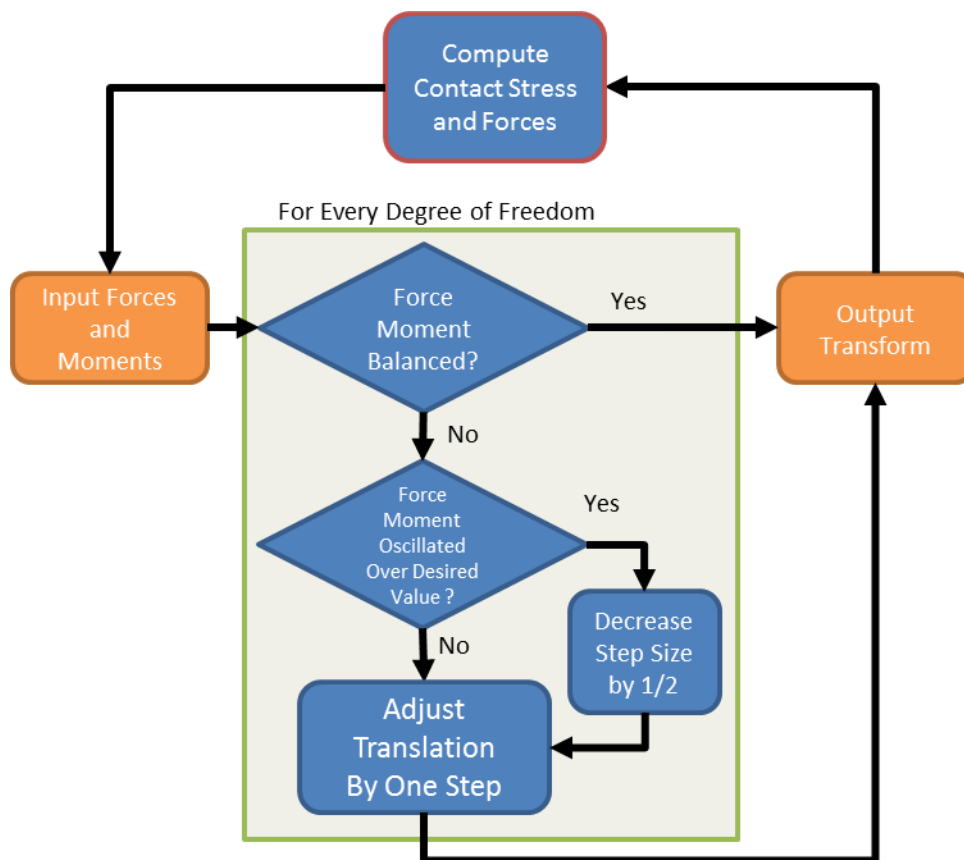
Compute Contact Stress and Forces

For Every Degree of Freedom

Input Forces and Moments

Force Moment Balanced?

Yes

Output Transform

No

Force Moment Oscillated Over Desired Value ?

Yes

Decrease Step Size by 1/2

No

Adjust Translation By One Step